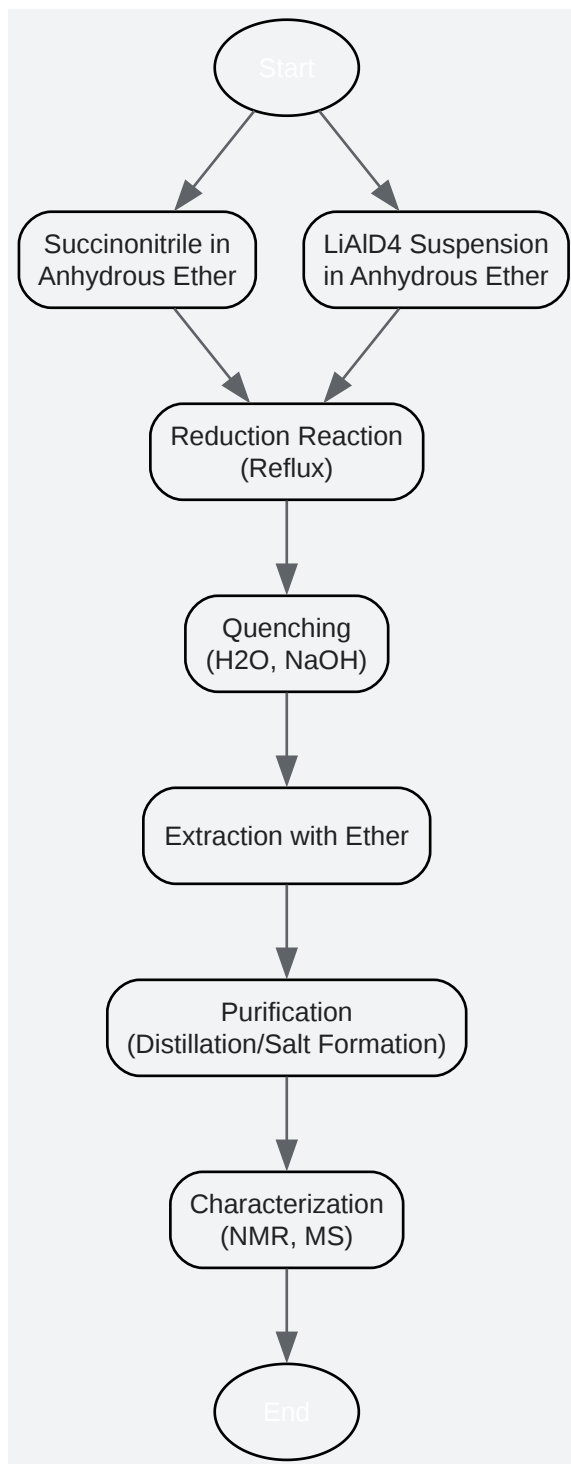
Start

Succinonitrile in Anhydrous Ether

LiAlD4 Suspension in Anhydrous Ether

Reduction Reaction (Reflux)

Quenching (H2O, NaOH)

Extraction with Ether

Purification (Distillation/Salt Formation)

Characterization (NMR, MS)

End